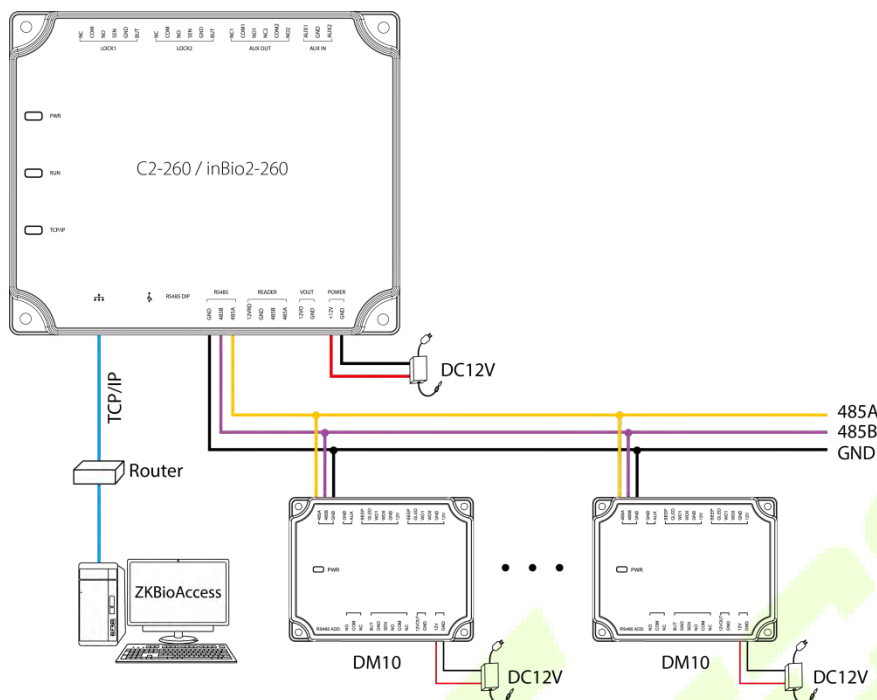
NC COM NO SEN GND BUT
LOCK1
NC COM NO SEN GND BUT
LOCK2
NC1 COM1 NO1 NC2 COM2 NO2
AUX OUT
AUX1 GND AUX2
AUX IN

PWR
RUN
TCP/IP

C2-260 / inBio2-260

RS485 DIP
RS485
GND 485B 485A
READER
12VRD GND 485B 485A
VOUT
12VO GND
POWER
+12V GND

DC12V

TCP/IP

485A
485B
GND

Router

ZKBioAccess

PWR
RS485 ADD.

PWR
RS485 ADD.

DM10
DC12V
DM10
DC12V